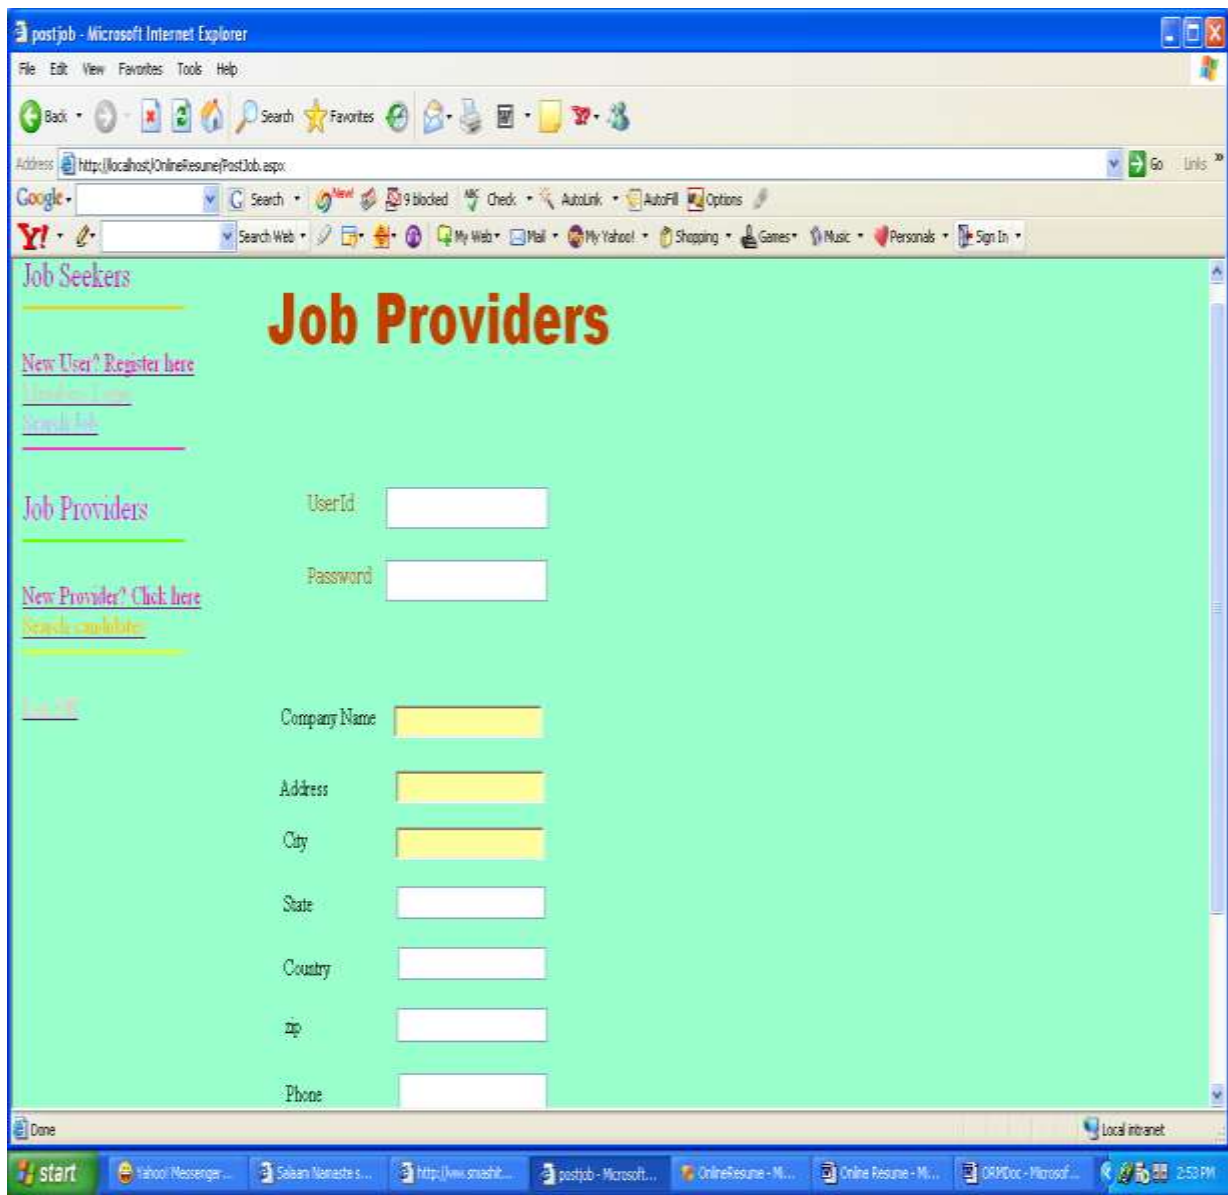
postjob - Microsoft Internet Explorer

File Edit View Favorites Tools Help

Back Search Favorites

Address http://localhost/OnlineResume/PostJob.aspx Go Links

Google Search New! 9 blocked Check AutoLink AutoFill Options

Y! Search Web My Web Mail My Yahoo! Shopping Games Music Personals Sign In

Job Seekers

New User? Register here
Members Login
Search Job

Job Providers

New Provider? Click here
Search candidates

Log Off

Job Providers

UserId

Password

Company Name

Address

City

State

Country

zip

Phone

Done

Local intranet

start Yahoo! Messenger... Salaam Namaste s... http://www.smashit... postjob - Microsoft... OnlineResume - M... Online Resume - Mi... ORMDoc - Microsof... 2:53 PM